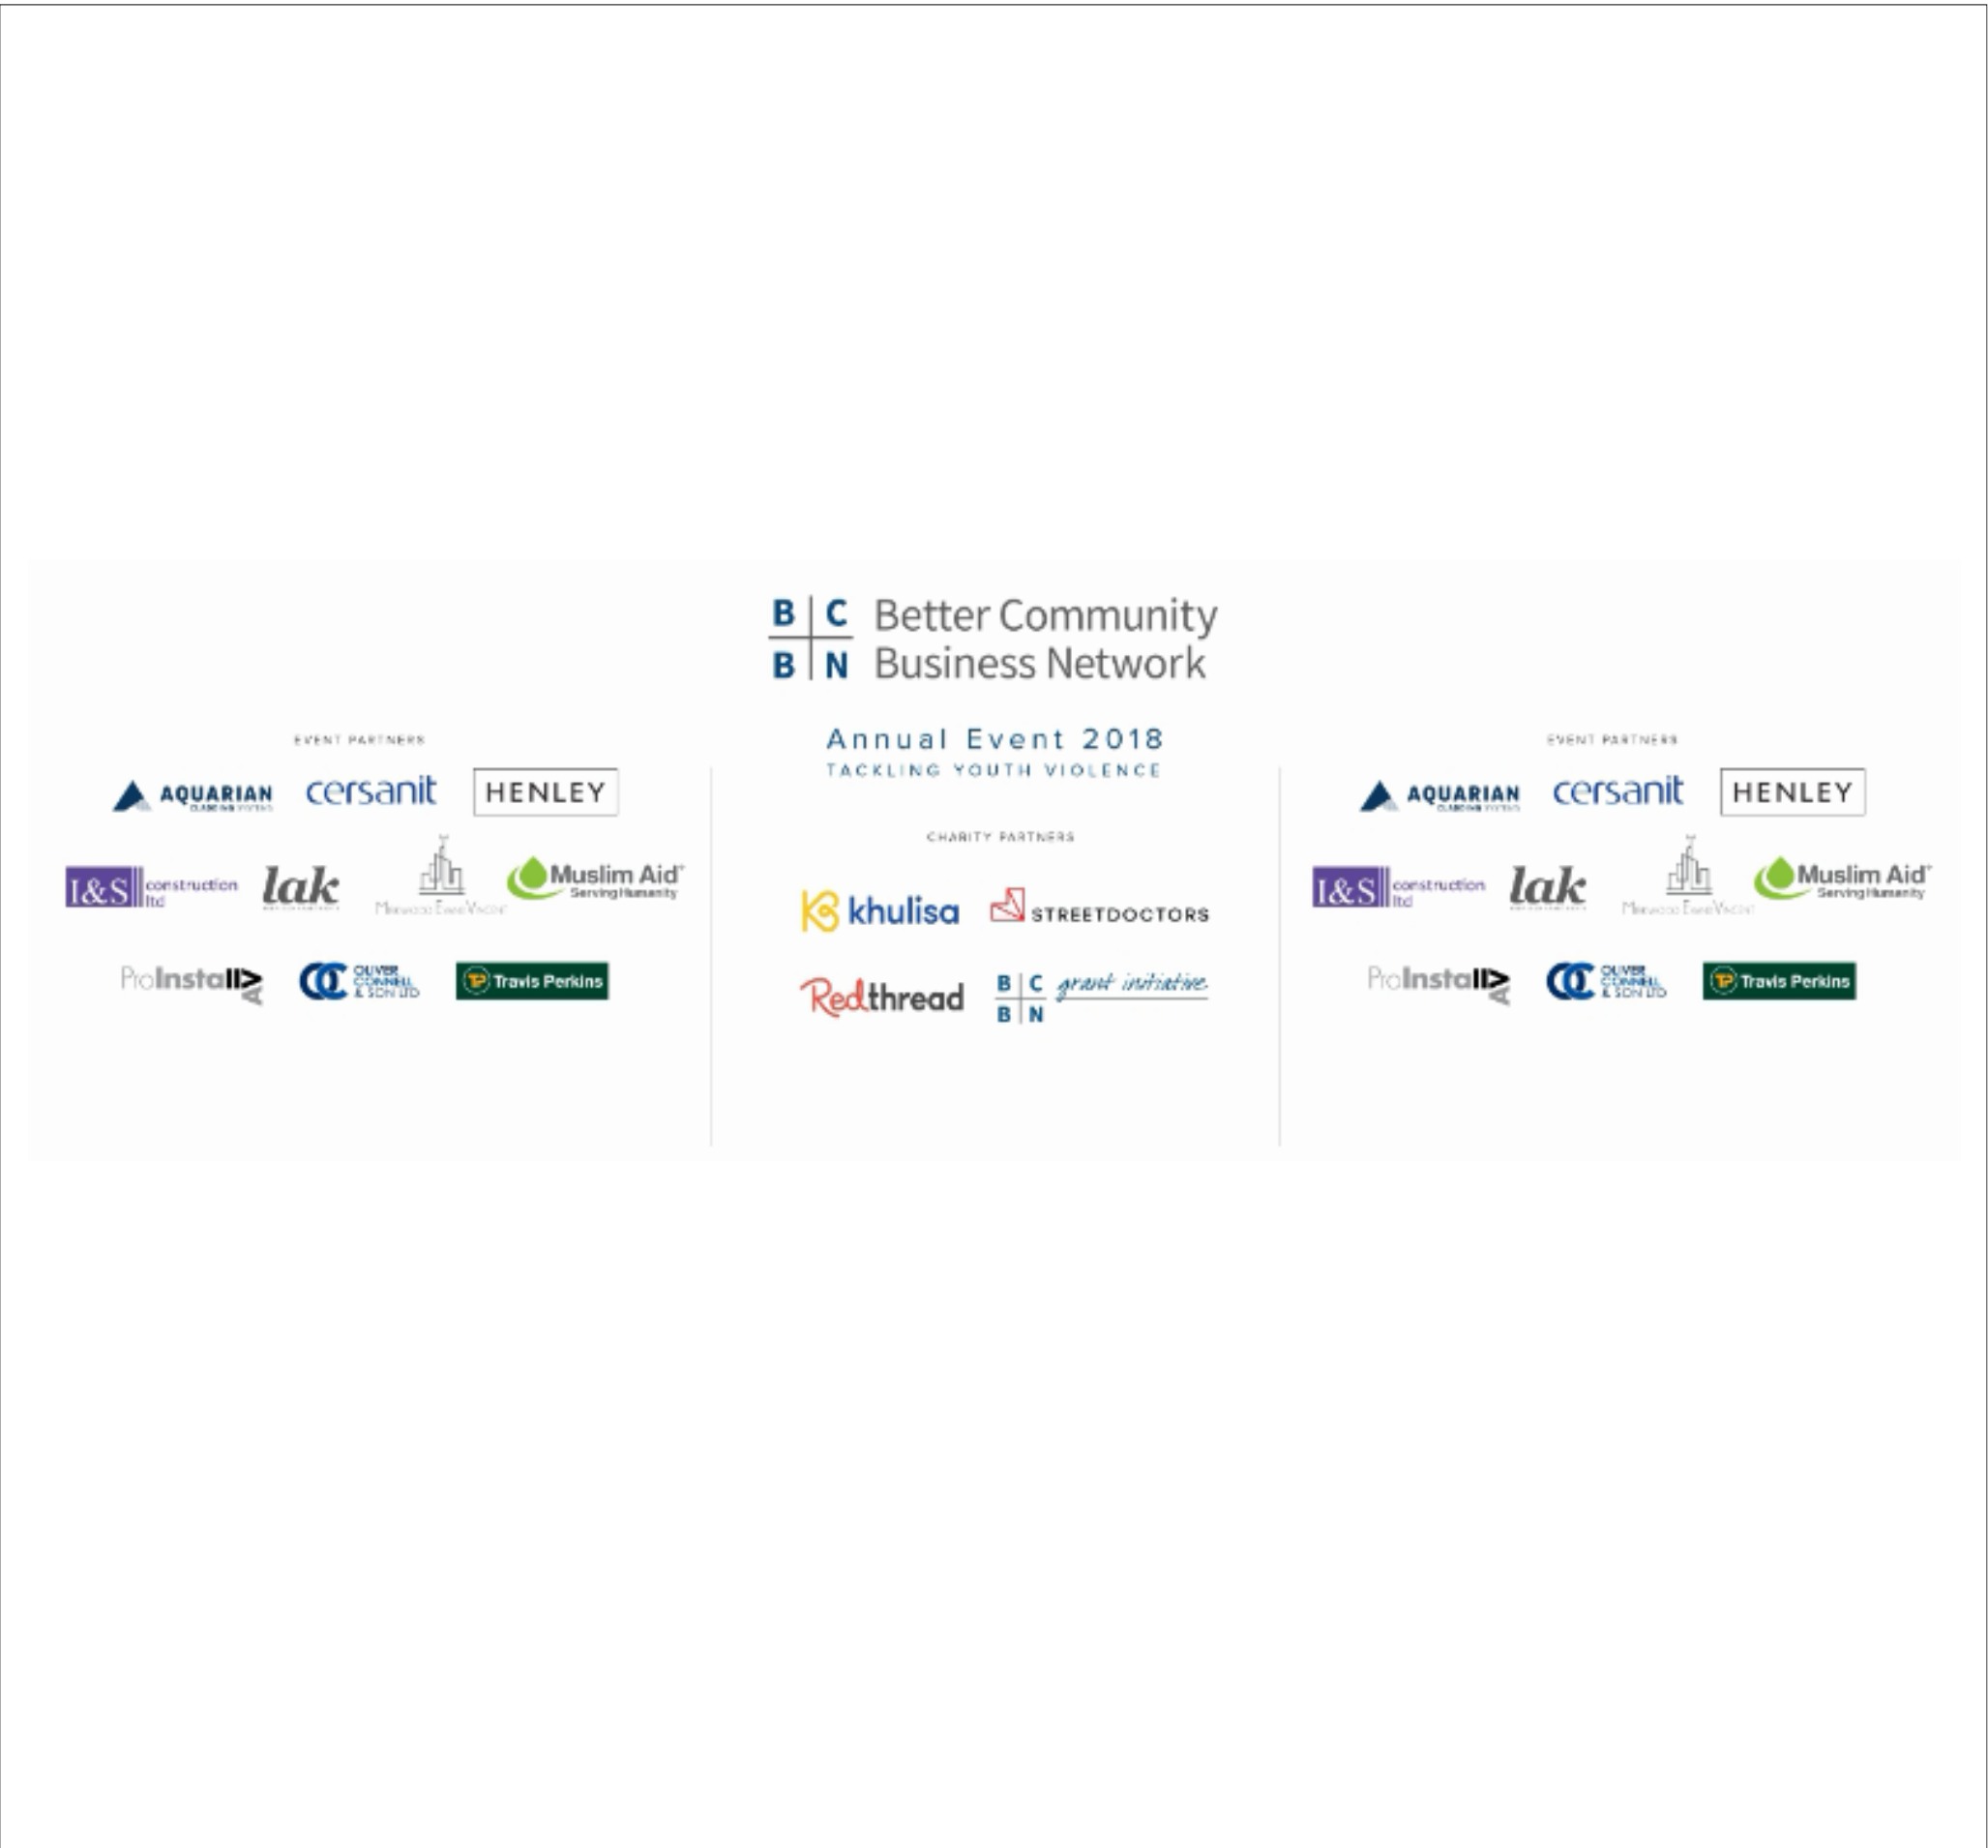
B C B N Better Community Business Network

EVENT PARTNERS

AQUARIAN CLADDING SYSTEMS cersanit HENLEY

I&S construction ltd lak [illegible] Muslim Aid Serving Humanity

ProInstall AV OC OLIVER CONNELL & SON LTD Travis Perkins

Annual Event 2018

TACKLING YOUTH VIOLENCE

CHARITY PARTNERS

khulisa STREETDOCTORS

Redthread B C B N grant initiative

EVENT PARTNERS

AQUARIAN CLADDING SYSTEMS cersanit HENLEY

I&S construction ltd lak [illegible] Muslim Aid Serving Humanity

ProInstall AV OC OLIVER CONNELL & SON LTD Travis Perkins